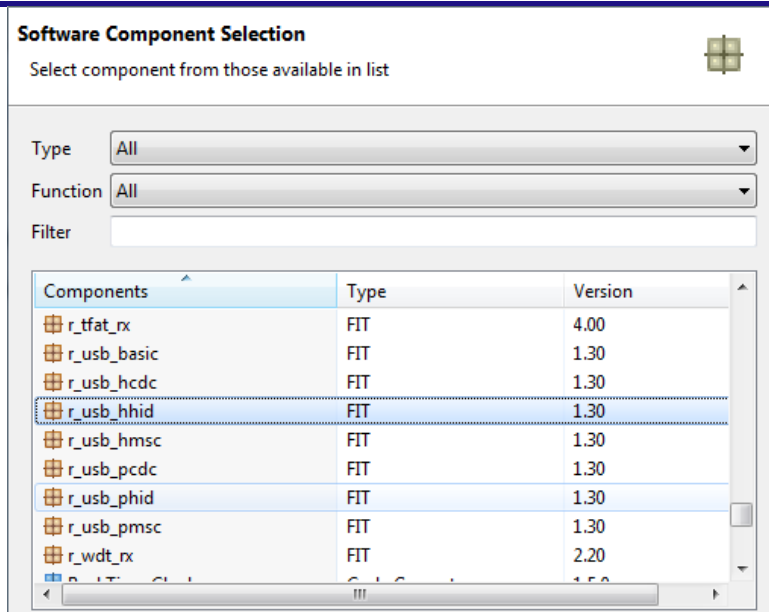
Software Component Selection

Select component from those available in list

Type All

Function All

Filter

| Components | Type | Version |
|---|---|---|
| r_tfat_rx | FIT | 4.00 |
| r_usb_basic | FIT | 1.30 |
| r_usb_hcdc | FIT | 1.30 |
| r_usb_hhid | FIT | 1.30 |
| r_usb_hmsc | FIT | 1.30 |
| r_usb_pcdc | FIT | 1.30 |
| r_usb_phid | FIT | 1.30 |
| r_usb_pmsc | FIT | 1.30 |
| r_wdt_rx | FIT | 2.20 |
| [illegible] | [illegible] | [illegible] |